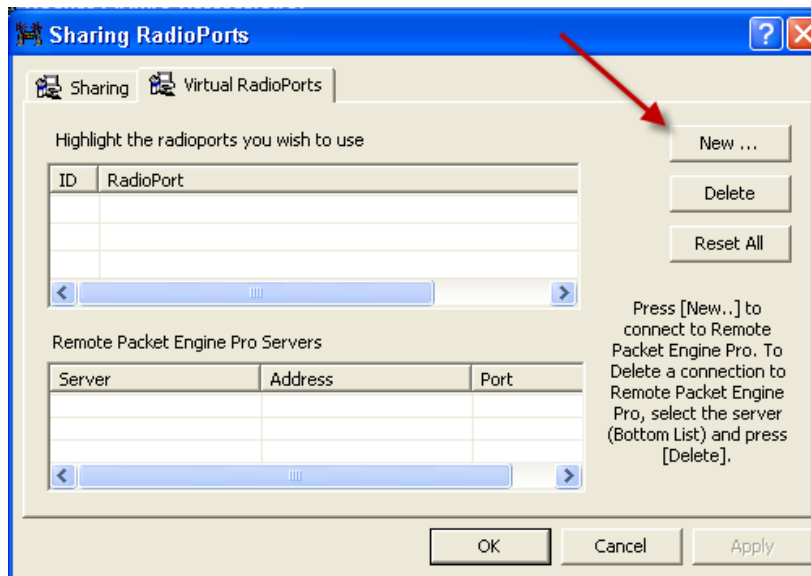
Sharing RadioPorts

Sharing | Virtual RadioPorts

Highlight the radioports you wish to use

| ID | RadioPort |
|---|---|
| | |
| | |
| | |

New ...

Delete

Reset All

Press [New..] to connect to Remote Packet Engine Pro. To Delete a connection to Remote Packet Engine Pro, select the server (Bottom List) and press [Delete].

Remote Packet Engine Pro Servers

| Server | Address | Port |
|---|---|---|
| | | |
| | | |
| | | |

OK | Cancel | Apply